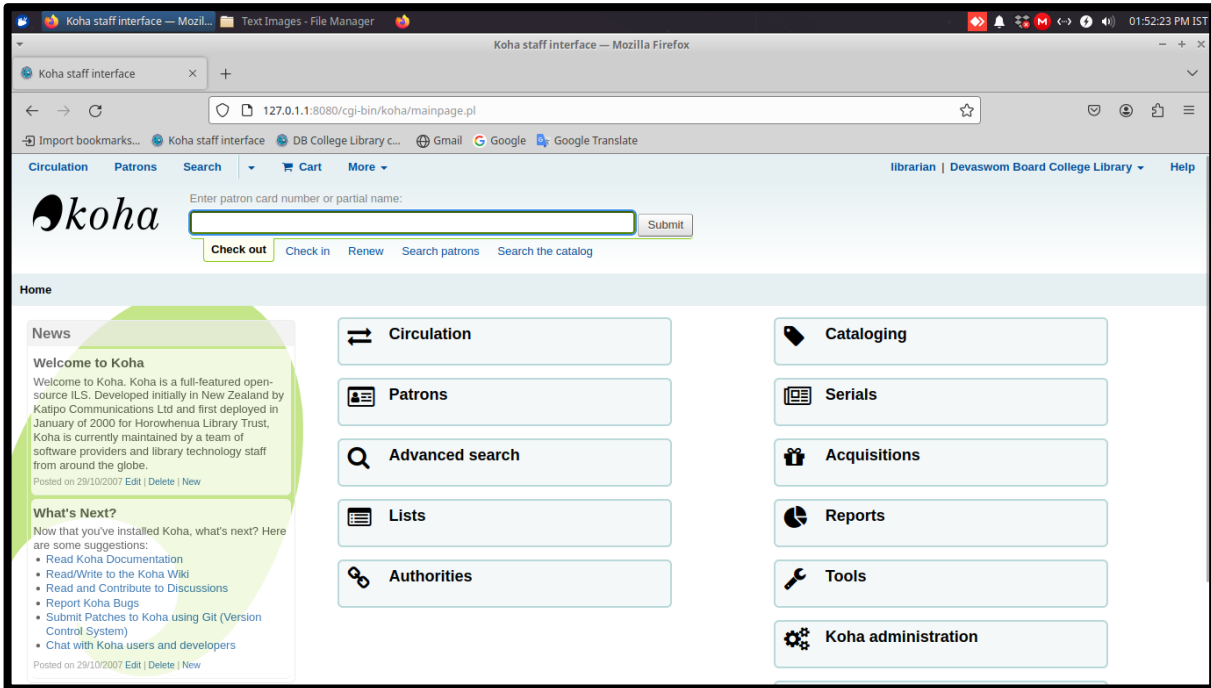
Koha staff interface — Mozil... Text Images - File Manager

01:52:23 PM IST

Koha staff interface — Mozilla Firefox

Koha staff interface

127.0.1.1:8080/cgi-bin/koha/mainpage.pl

Import bookmarks... Koha staff interface DB College Library c... Gmail Google Google Translate

Circulation Patrons Search Cart More

librarian | Devaswom Board College Library Help

koha

Enter patron card number or partial name:

Submit

Check out Check in Renew Search patrons Search the catalog

Home

News

Welcome to Koha

Welcome to Koha. Koha is a full-featured open-source ILS. Developed initially in New Zealand by Katipo Communications Ltd and first deployed in January of 2000 for Horowhenua Library Trust, Koha is currently maintained by a team of software providers and library technology staff from around the globe.

Posted on 29/10/2007 Edit | Delete | New

What's Next?

Now that you've installed Koha, what's next? Here are some suggestions:

- Read Koha Documentation
- Read/Write to the Koha Wiki
- Read and Contribute to Discussions
- Report Koha Bugs
- Submit Patches to Koha using Git (Version Control System)
- Chat with Koha users and developers

Posted on 29/10/2007 Edit | Delete | New

Circulation

Patrons

Advanced search

Lists

Authorities

Cataloging

Serials

Acquisitions

Reports

Tools

Koha administration